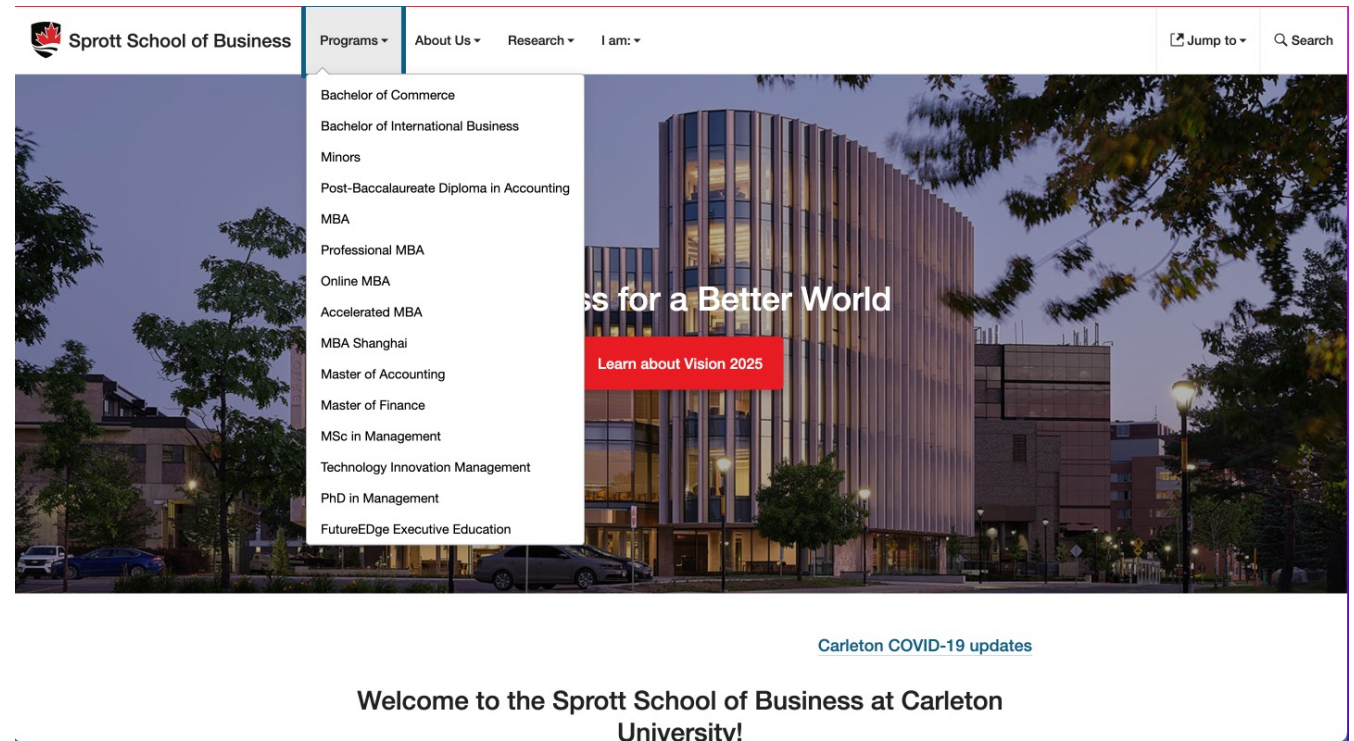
Sprott School of Business

Programs ▾ About Us ▾ Research ▾ I am: ▾

Jump to ▾ Search

Bachelor of Commerce
Bachelor of International Business
Minors
Post-Baccalaureate Diploma in Accounting
MBA
Professional MBA
Online MBA
Accelerated MBA
MBA Shanghai
Master of Accounting
Master of Finance
MSc in Management
Technology Innovation Management
PhD in Management
FutureEDge Executive Education

ss for a Better World

Learn about Vision 2025

Carleton COVID-19 updates

Welcome to the Sprott School of Business at Carleton University!